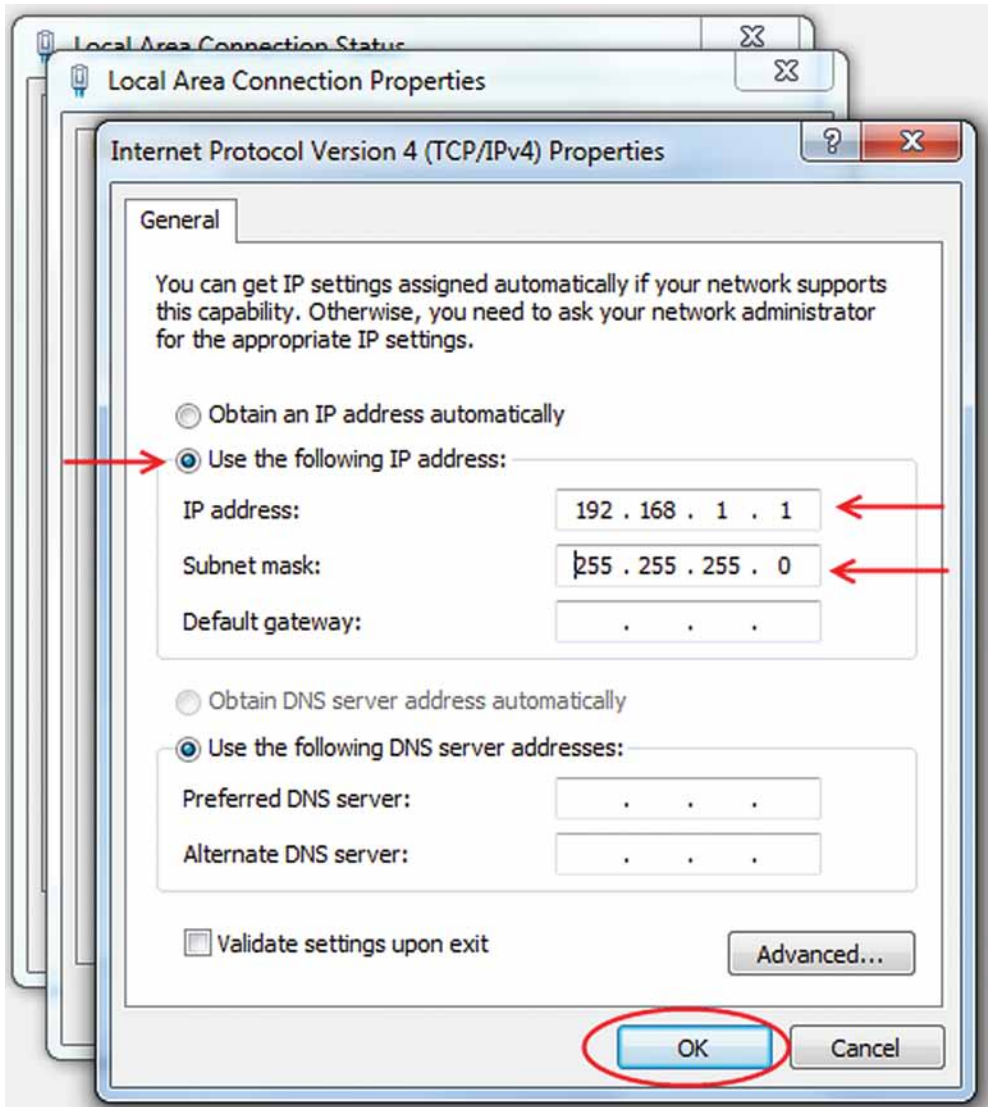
Local Area Connection Status

Local Area Connection Properties

Internet Protocol Version 4 (TCP/IPv4) Properties

General

You can get IP settings assigned automatically if your network supports this capability. Otherwise, you need to ask your network administrator for the appropriate IP settings.

Obtain an IP address automatically

Use the following IP address:

IP address: 192 . 168 . 1 . 1

Subnet mask: 255 . 255 . 255 . 0

Default gateway: . . .

Obtain DNS server address automatically

Use the following DNS server addresses:

Preferred DNS server: . . .

Alternate DNS server: . . .

Validate settings upon exit

Advanced...

OK

Cancel